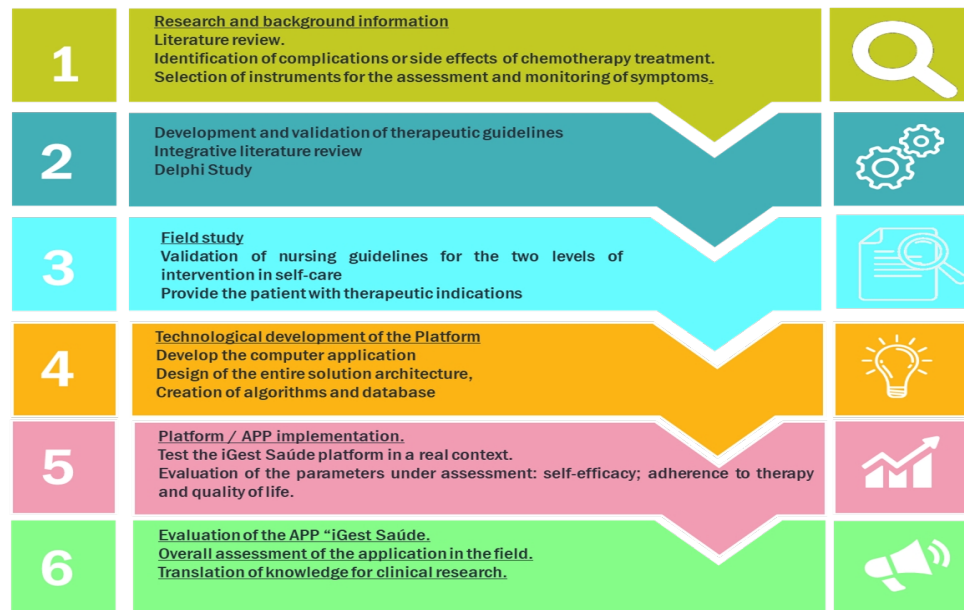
1

Research and background information
Literature review.
Identification of complications or side effects of chemotherapy treatment.
Selection of instruments for the assessment and monitoring of symptoms.

2

Development and validation of therapeutic guidelines
Integrative literature review
Delphi Study

3

Field study
Validation of nursing guidelines for the two levels of intervention in self-care
Provide the patient with therapeutic indications

4

Technological development of the Platform
Develop the computer application
Design of the entire solution architecture,
Creation of algorithms and database

5

Platform / APP implementation.
Test the iGest Saúde platform in a real context.
Evaluation of the parameters under assessment: self-efficacy; adherence to therapy and quality of life.

6

Evaluation of the APP "iGest Saúde.
Overall assessment of the application in the field.
Translation of knowledge for clinical research.